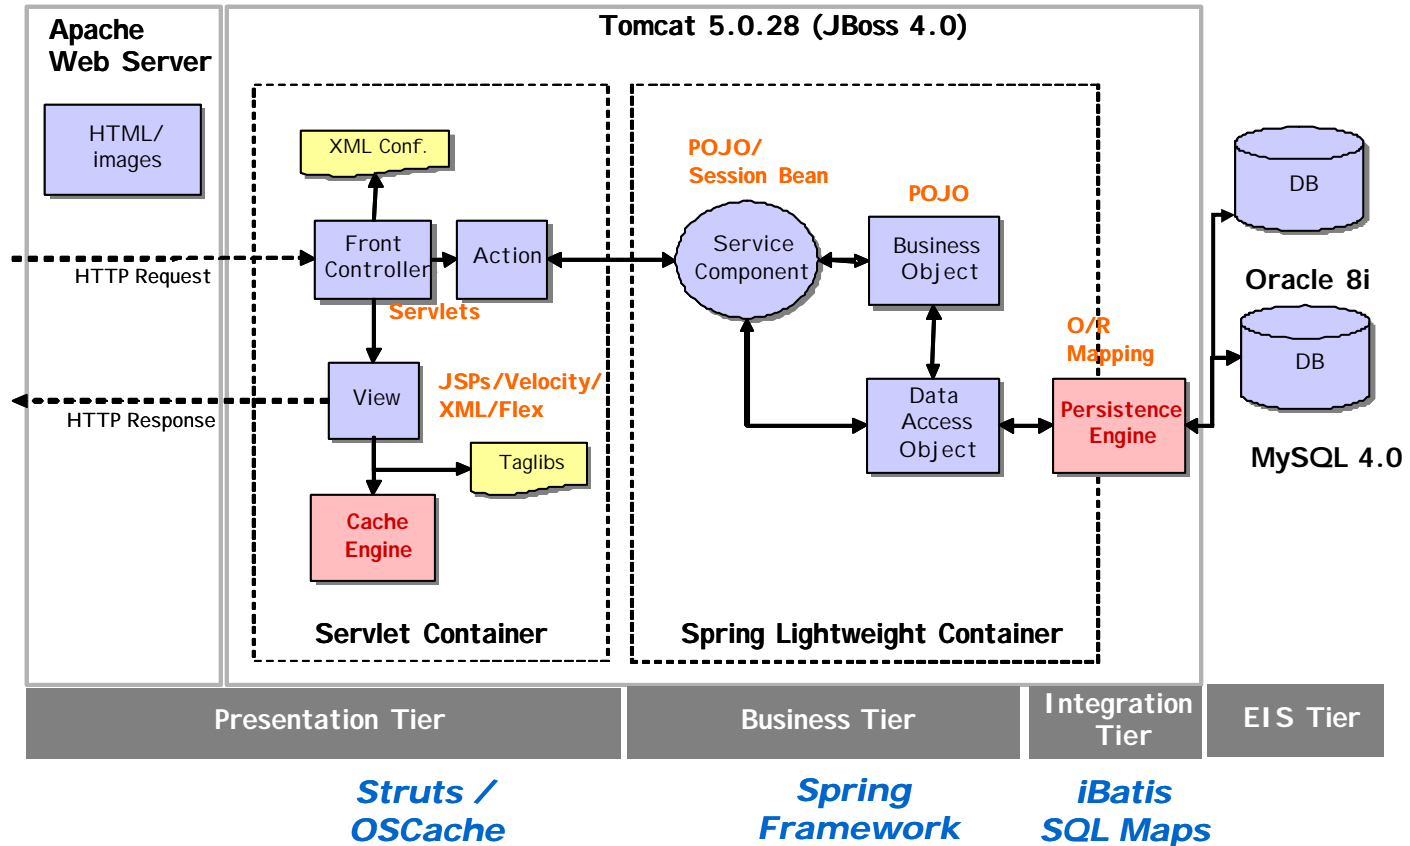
Apache Web Server

HTML/ images

Tomcat 5.0.28 (JBoss 4.0)

XML Conf.

Front Controller

Action

Servlets

HTTP Request

View

JSPs/Velocity/ XML/Flex

HTTP Response

Taglibs

Cache Engine

Servlet Container

POJO/ Session Bean

Service Component

POJO

Business Object

Data Access Object

O/R Mapping

Persistence Engine

Spring Lightweight Container

DB

Oracle 8i

DB

MySQL 4.0

Presentation Tier

Business Tier

Integration Tier

EIS Tier

Struts / OSCache

Spring Framework

iBatis SQL Maps